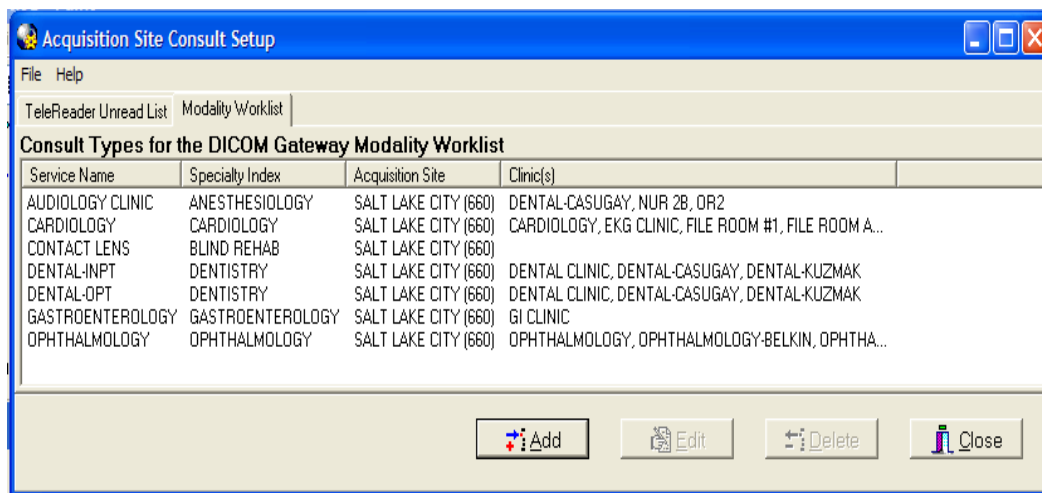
Acquisition Site Consult Setup

File Help

TeleReader Unread List | Modality Worklist

Consult Types for the DICOM Gateway Modality Worklist

| Service Name | Specialty Index | Acquisition Site | Clinic(s) |
|---|---|---|---|
| AUDIOLOGY CLINIC | ANESTHESIOLOGY | SALT LAKE CITY (660) | DENTAL-CASUGAY, NUR 2B, OR2 |
| CARDIOLOGY | CARDIOLOGY | SALT LAKE CITY (660) | CARDIOLOGY, EKG CLINIC, FILE ROOM #1, FILE ROOM A... |
| CONTACT LENS | BLIND REHAB | SALT LAKE CITY (660) | |
| DENTAL-INPT | DENTISTRY | SALT LAKE CITY (660) | DENTAL CLINIC, DENTAL-CASUGAY, DENTAL-KUZMAK |
| DENTAL-OPT | DENTISTRY | SALT LAKE CITY (660) | DENTAL CLINIC, DENTAL-CASUGAY, DENTAL-KUZMAK |
| GASTROENTEROLOGY | GASTROENTEROLOGY | SALT LAKE CITY (660) | GI CLINIC |
| OPHTHALMOLOGY | OPHTHALMOLOGY | SALT LAKE CITY (660) | OPHTHALMOLOGY, OPHTHALMOLOGY-BELKIN, OPHTHA... |

Add Edit Delete Close